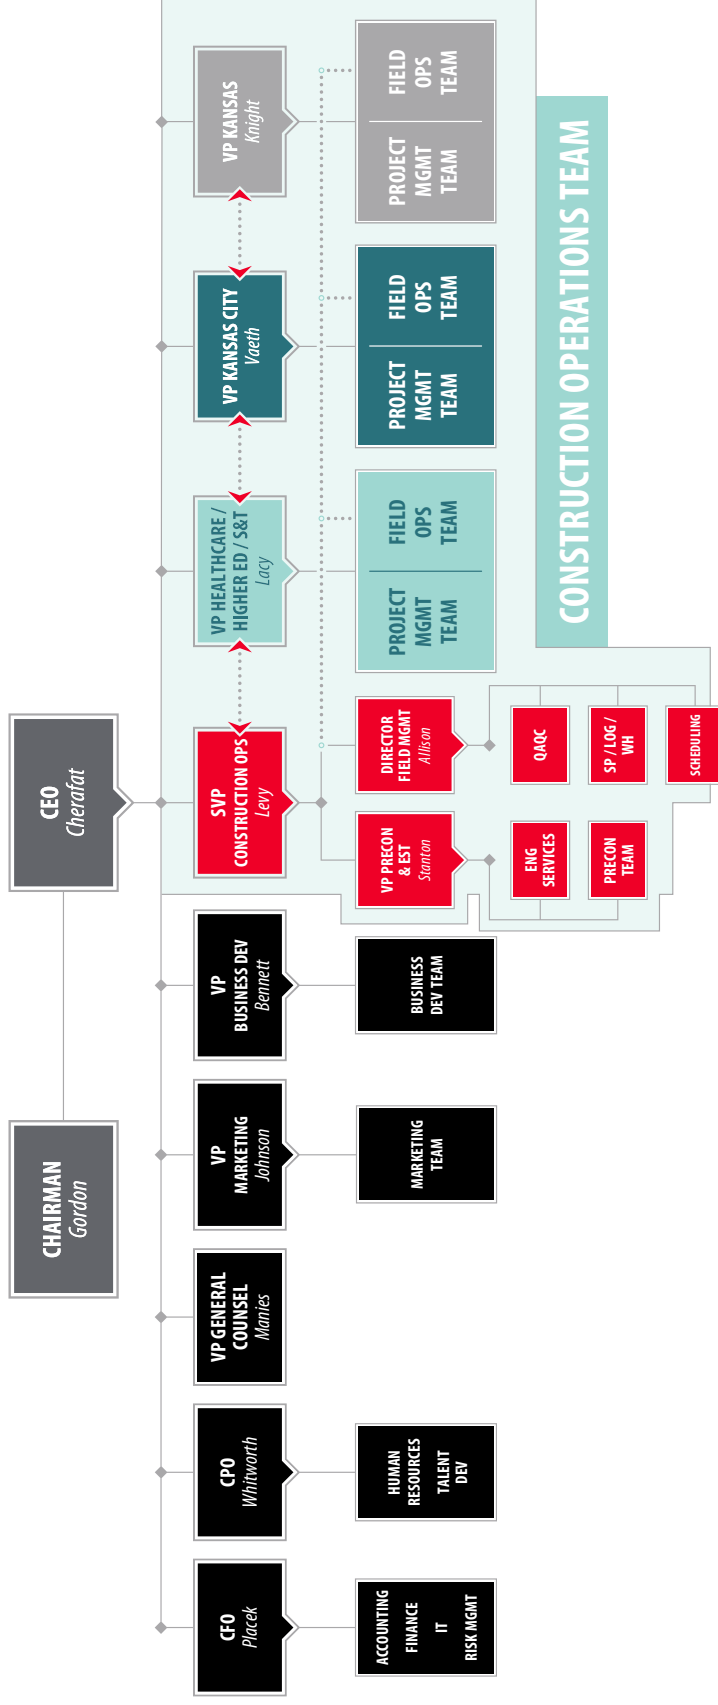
CHAIRMAN
Gordon

CEO
Cherafat

CONSTRUCTION OPERATIONS TEAM

VP KANSAS
Knight

PROJECT MGMT TEAM

FIELD OPS TEAM

VP KANSAS CITY
Vaeth

PROJECT MGMT TEAM

FIELD OPS TEAM

VP HEALTHCARE / HIGHER ED / S&T
Lacy

PROJECT MGMT TEAM

FIELD OPS TEAM

SVP CONSTRUCTION OPS
Levy

DIRECTOR FIELD MGMT
Allison

QAQC

SP / LOG / WH

SCHEDULING

VP PRECON & EST
Stanton

ENG SERVICES

PRECON TEAM

VP BUSINESS DEV
Bennett

BUSINESS DEV TEAM

VP MARKETING
Johnson

MARKETING TEAM

VP GENERAL COUNSEL
Manies

CPO
Whitworth

HUMAN RESOURCES
TALENT DEV

CFO
Placek

ACCOUNTING
FINANCE
IT
RISK MGMT